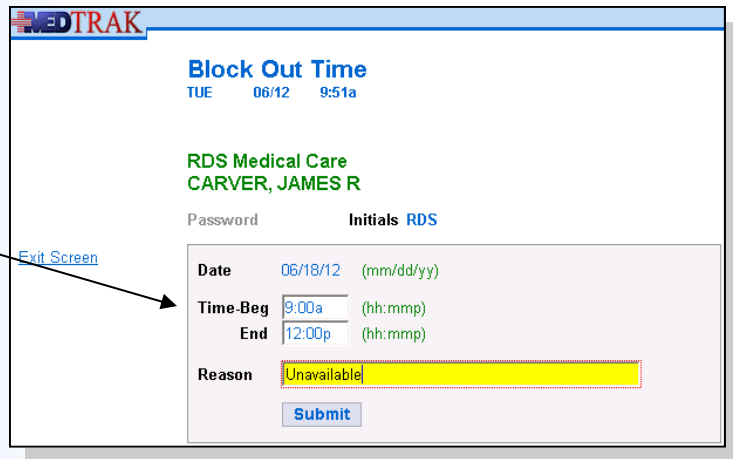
MEDTRAK

Block Out Time
TUE 06/12 9:51a

RDS Medical Care
CARVER, JAMES R

Password Initials RDS

Exit Screen

Date 06/18/12 (mm/dd/yy)

Time-Beg 9:00a (hh:mmp)
End 12:00p (hh:mmp)

Reason Unavailable

Submit